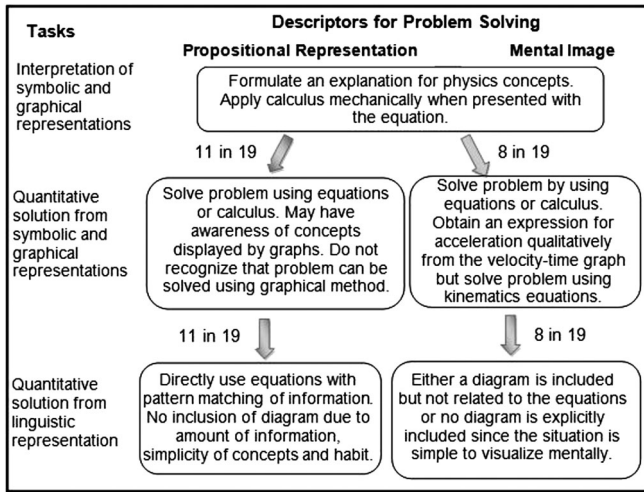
Tasks

Descriptors for Problem Solving

Propositional Representation

Mental Image

Interpretation of symbolic and graphical representations

Formulate an explanation for physics concepts. Apply calculus mechanically when presented with the equation.

11 in 19

8 in 19

Quantitative solution from symbolic and graphical representations

Solve problem using equations or calculus. May have awareness of concepts displayed by graphs. Do not recognize that problem can be solved using graphical method.

Solve problem by using equations or calculus. Obtain an expression for acceleration qualitatively from the velocity-time graph but solve problem using kinematics equations.

11 in 19

8 in 19

Quantitative solution from linguistic representation

Directly use equations with pattern matching of information. No inclusion of diagram due to amount of information, simplicity of concepts and habit.

Either a diagram is included but not related to the equations or no diagram is explicitly included since the situation is simple to visualize mentally.